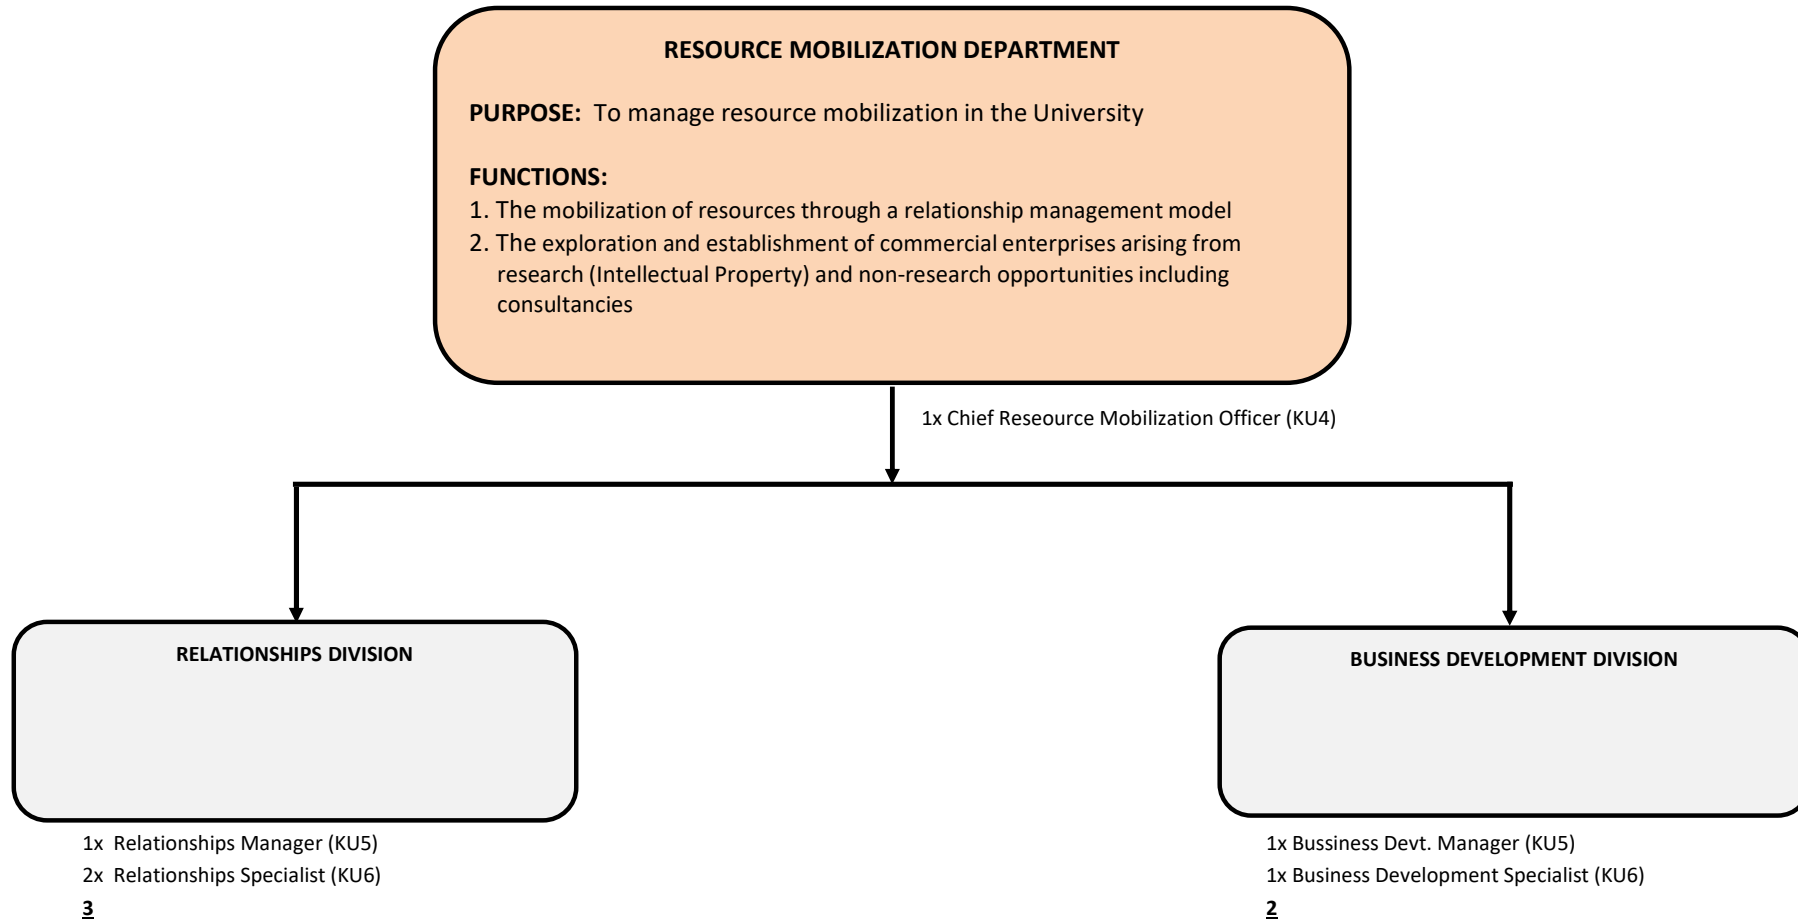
RESOURCE MOBILIZATION DEPARTMENT

PURPOSE: To manage resource mobilization in the University

FUNCTIONS:
1. The mobilization of resources through a relationship management model
2. The exploration and establishment of commercial enterprises arising from research (Intellectual Property) and non-research opportunities including consultancies

1x Chief Reseource Mobilization Officer (KU4)

RELATIONSHIPS DIVISION

1x Relationships Manager (KU5)
2x Relationships Specialist (KU6)
3

BUSINESS DEVELOPMENT DIVISION

1x Bussiness Devt. Manager (KU5)
1x Business Development Specialist (KU6)
2